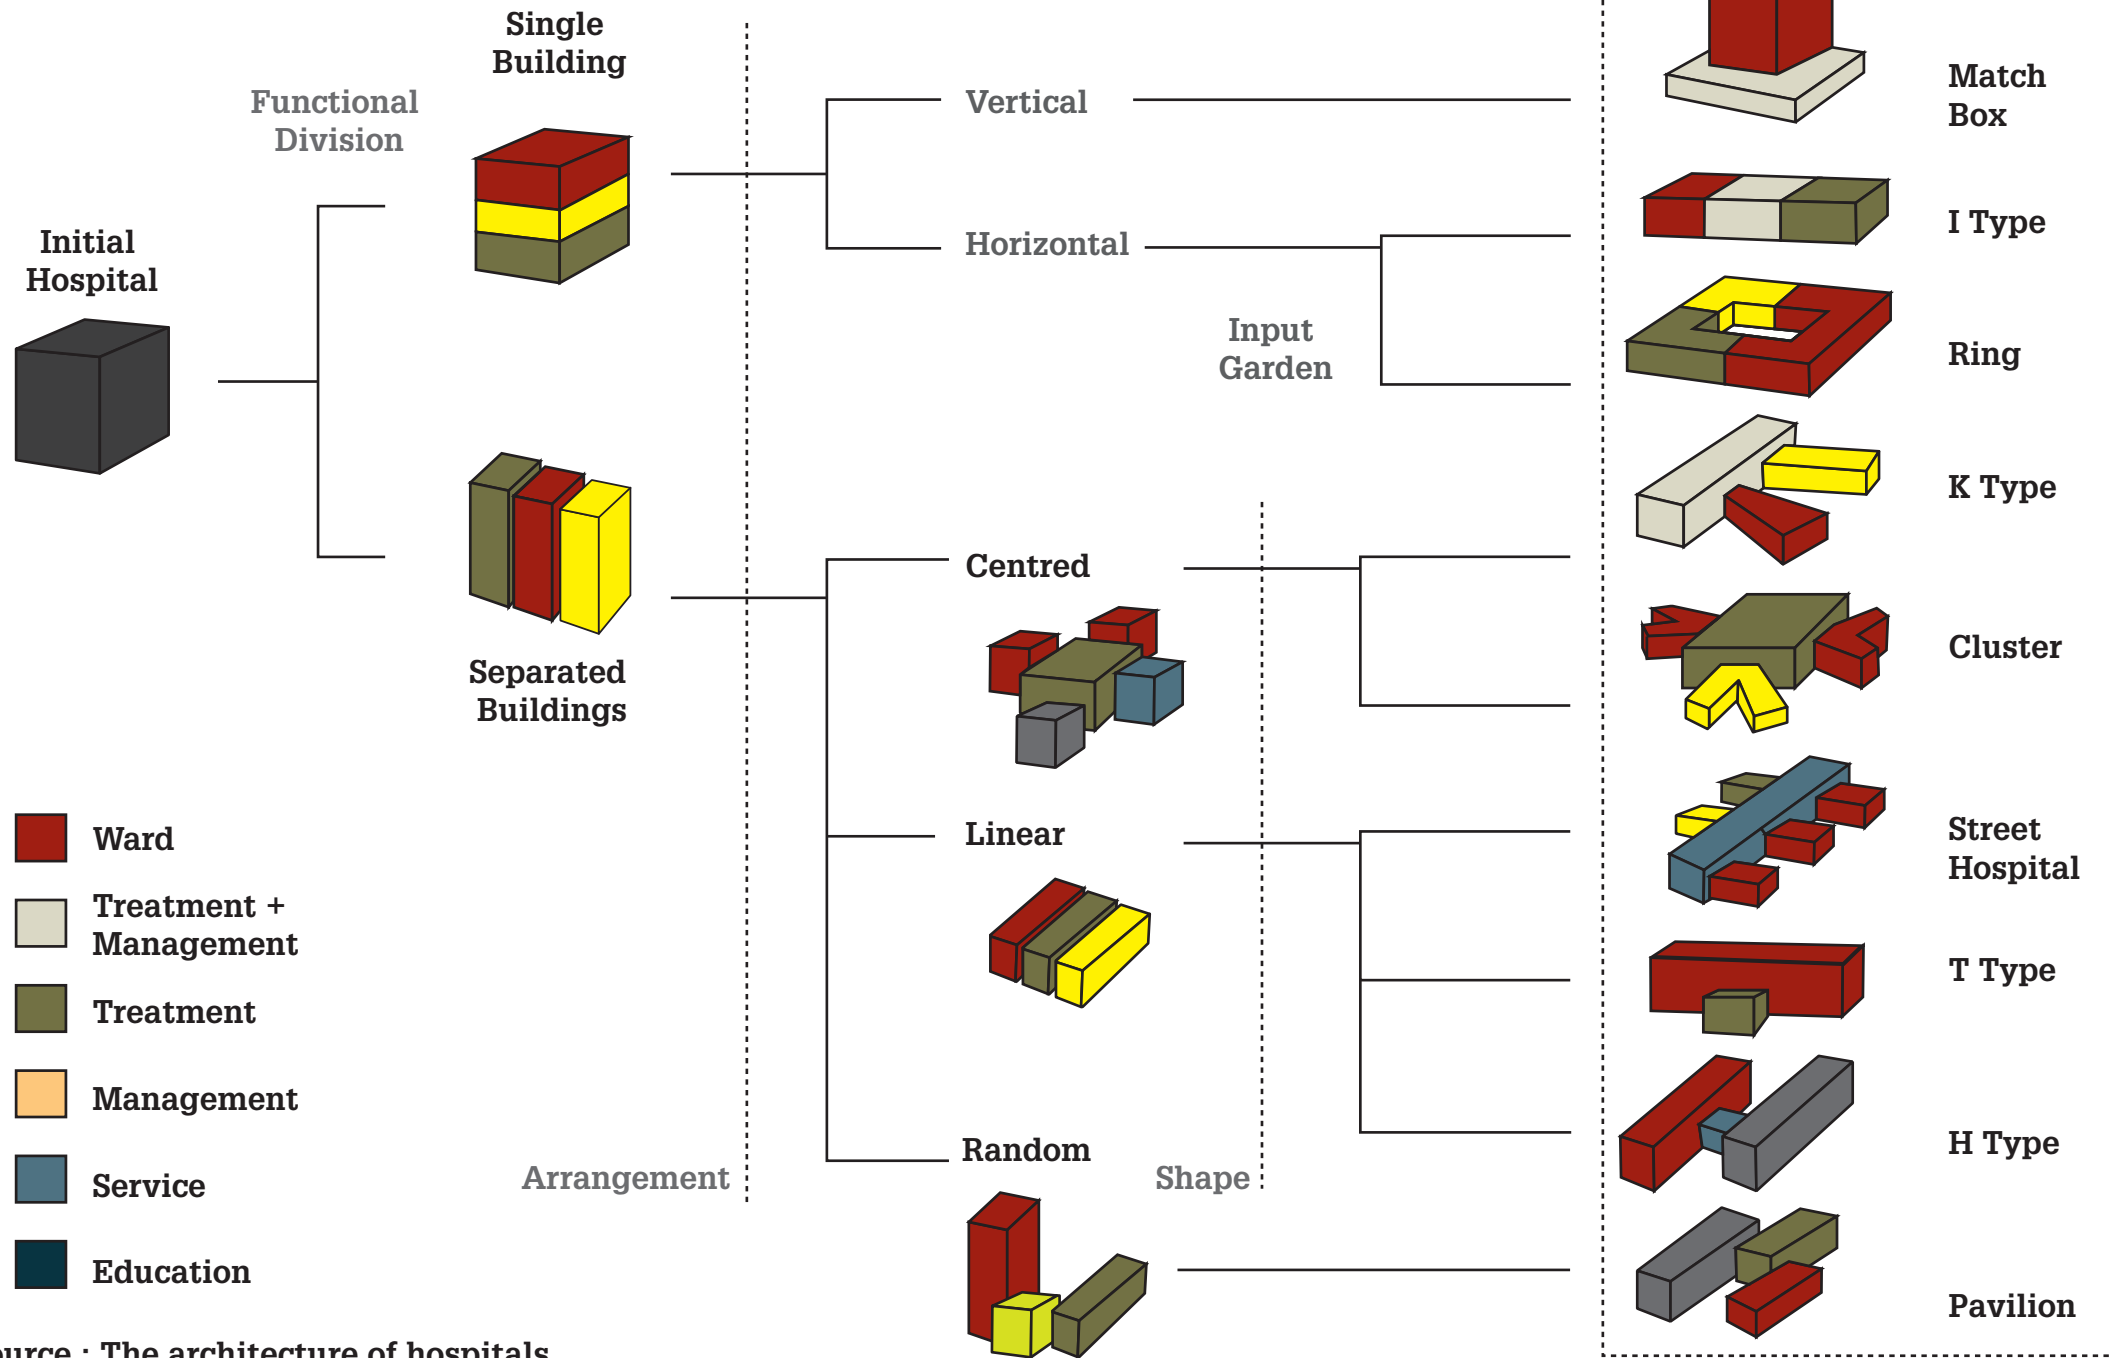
Single Building

Functional Division

Initial Hospital

Vertical

Horizontal

Input Garden

Separated Buildings

Centred

Linear

Random

Arrangement

Shape

Match Box

I Type

Ring

K Type

Cluster

Street Hospital

T Type

H Type

Pavilion

Ward

Treatment + Management

Treatment

Management

Service

Education

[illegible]urce : The architecture of hospitals